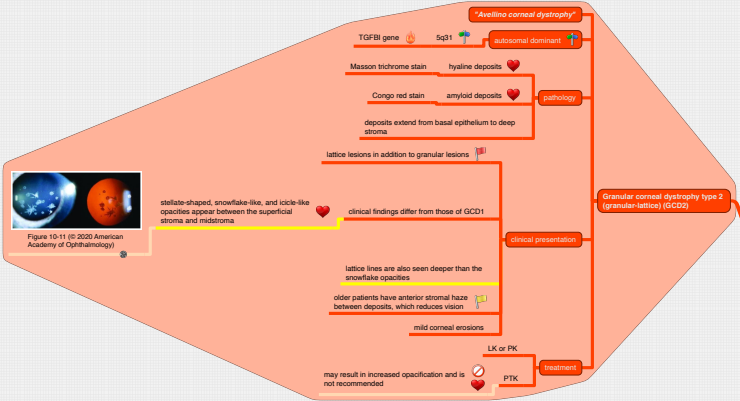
"Avellino corneal dystrophy"

TGFBI gene

5q31

autosomal dominant

Masson trichrome stain

hyaline deposits

Congo red stain

amyloid deposits

pathology

deposits extend from basal epithelium to deep stroma

lattice lesions in addition to granular lesions

Granular corneal dystrophy type 2 (granular-lattice) (GCD2)

Figure 10-11 (© 2020 American Academy of Ophthalmology)

stellate-shaped, snowflake-like, and icicle-like opacities appear between the superficial stroma and midstroma

clinical findings differ from those of GCD1

clinical presentation

lattice lines are also seen deeper than the snowflake opacities

older patients have anterior stromal haze between deposits, which reduces vision

mild corneal erosions

LK or PK

treatment

may result in increased opacification and is not recommended

PTK